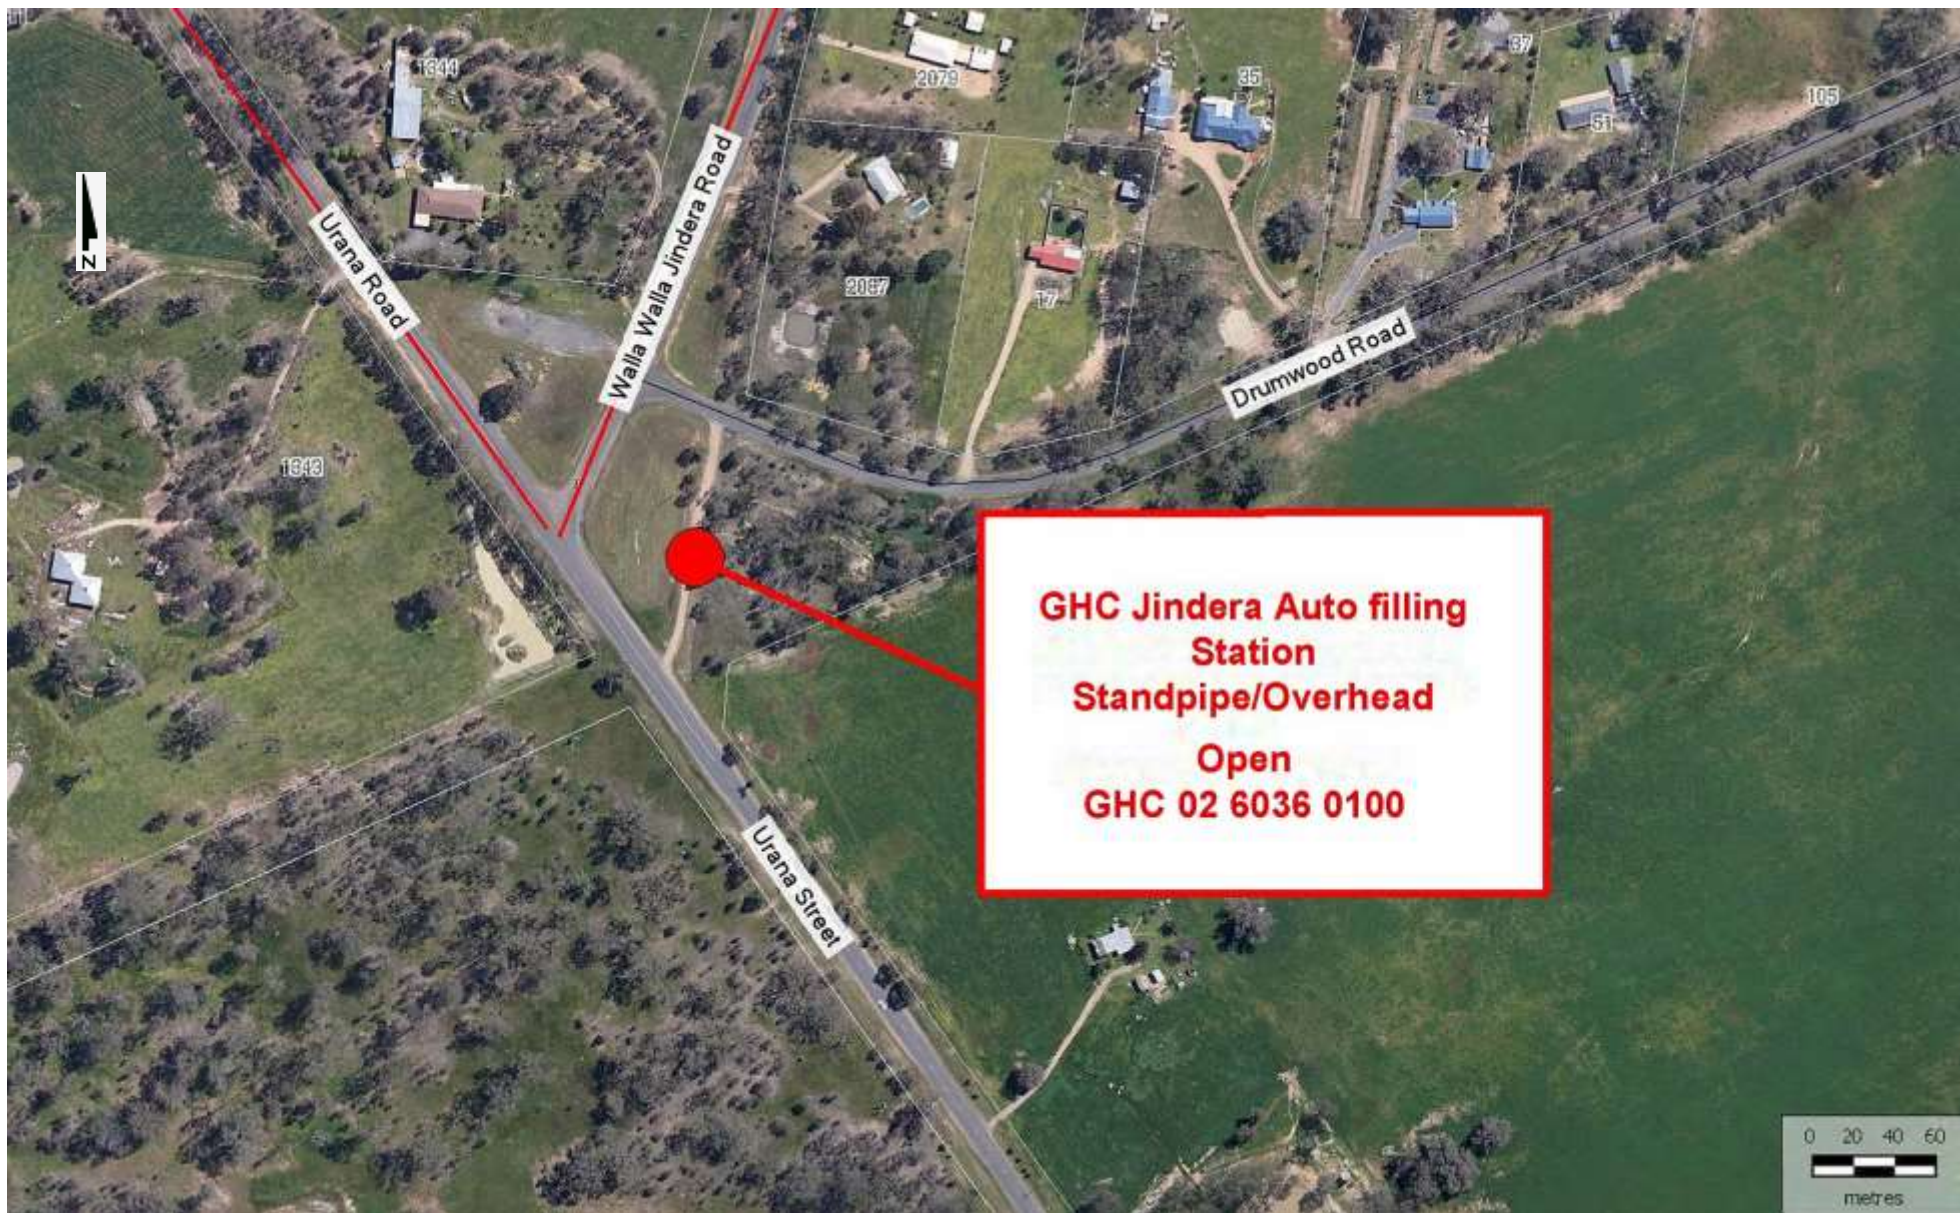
N

1344

2079

35

87

105

51

Urana Road

Walla Walla Jindera Road

2087

17

Drumwood Road

1343

GHC Jindera Auto filling Station Standpipe/Overhead

Open
GHC 02 6036 0100

Urana Street

0 20 40 60
metres